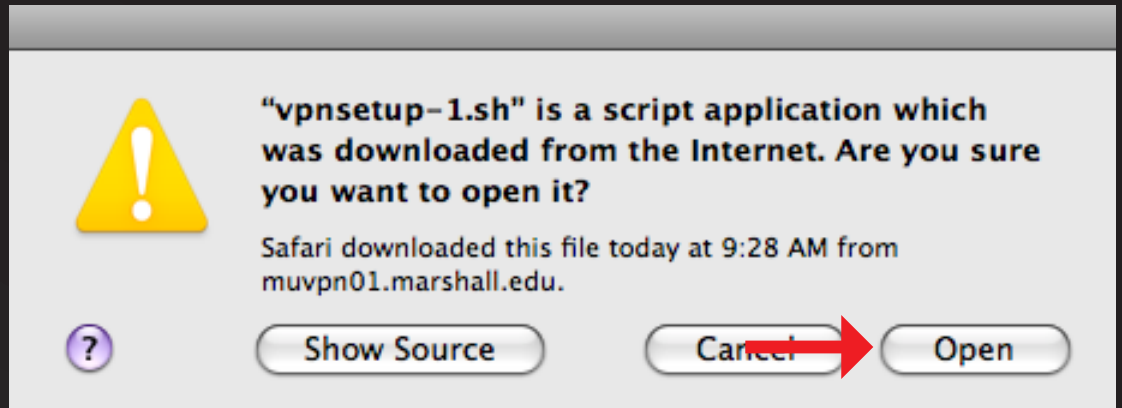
"vpnsetup-1.sh" is a script application which was downloaded from the Internet. Are you sure you want to open it?

Safari downloaded this file today at 9:28 AM from muvpn01.marshall.edu.

?

Show Source

Cancel

Open